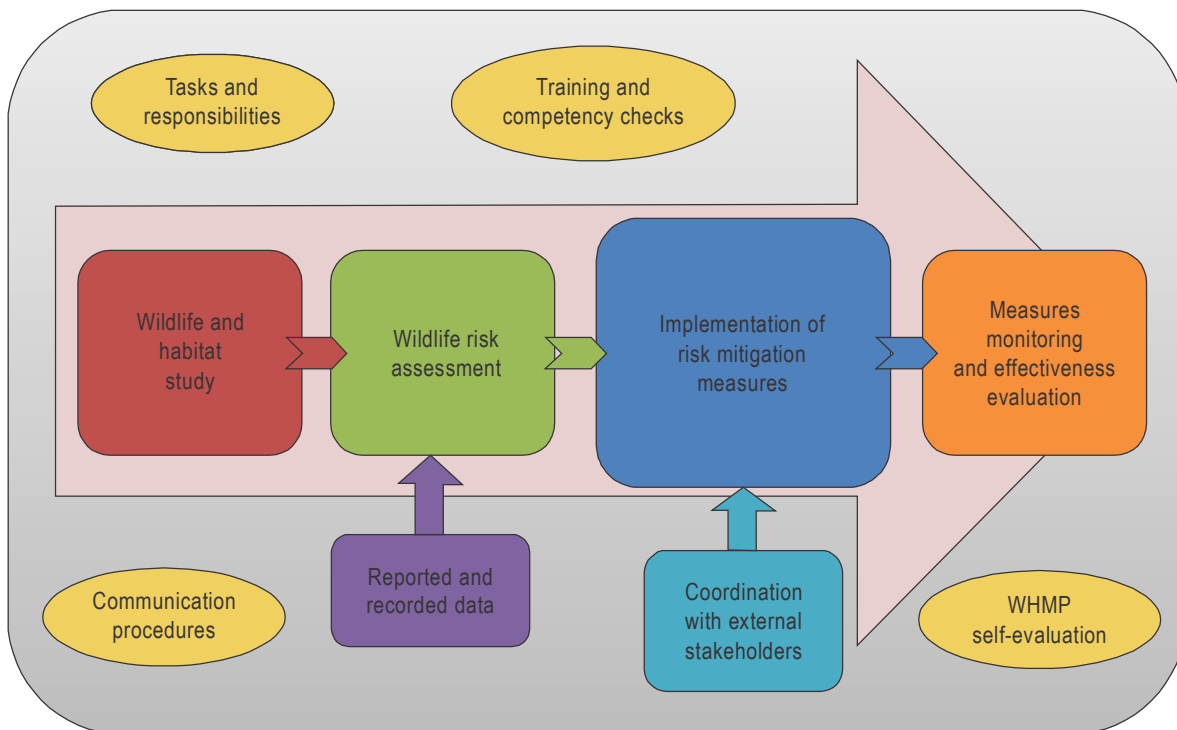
Tasks and responsibilities

Training and competency checks

Wildlife and habitat study

Wildlife risk assessment

Implementation of risk mitigation measures

Measures monitoring and effectiveness evaluation

Reported and recorded data

Coordination with external stakeholders

Communication procedures

WHMP self-evaluation